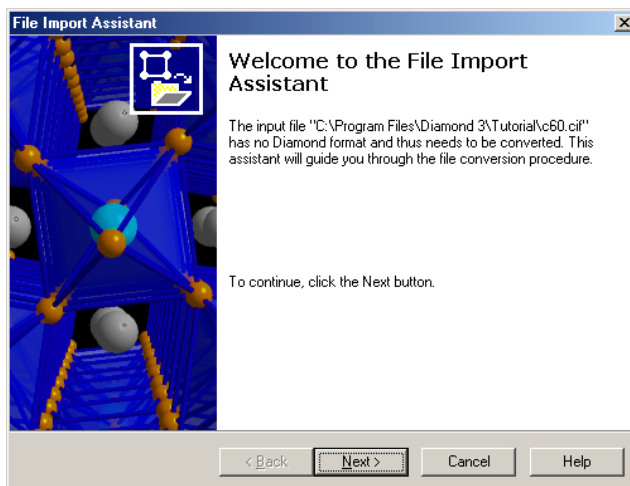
File Import Assistant

×

Welcome to the File Import Assistant

The input file "C:\Program Files\Diamond 3\Tutorial\c60.cif" has no Diamond format and thus needs to be converted. This assistant will guide you through the file conversion procedure.

To continue, click the Next button.

< Back

Next >

Cancel

Help